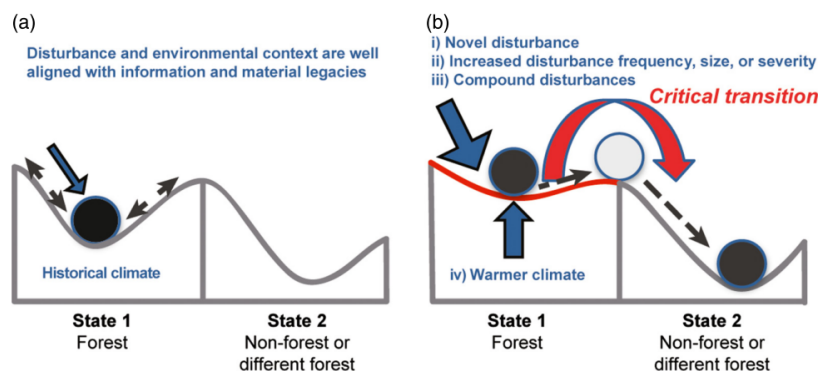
(a)

Disturbance and environmental context are well aligned with information and material legacies

Historical climate

**State 1**
Forest

**State 2**
Non-forest or different forest

(b)

i) Novel disturbance
ii) Increased disturbance frequency, size, or severity
iii) Compound disturbances

*Critical transition*

iv) Warmer climate

**State 1**
Forest

**State 2**
Non-forest or different forest